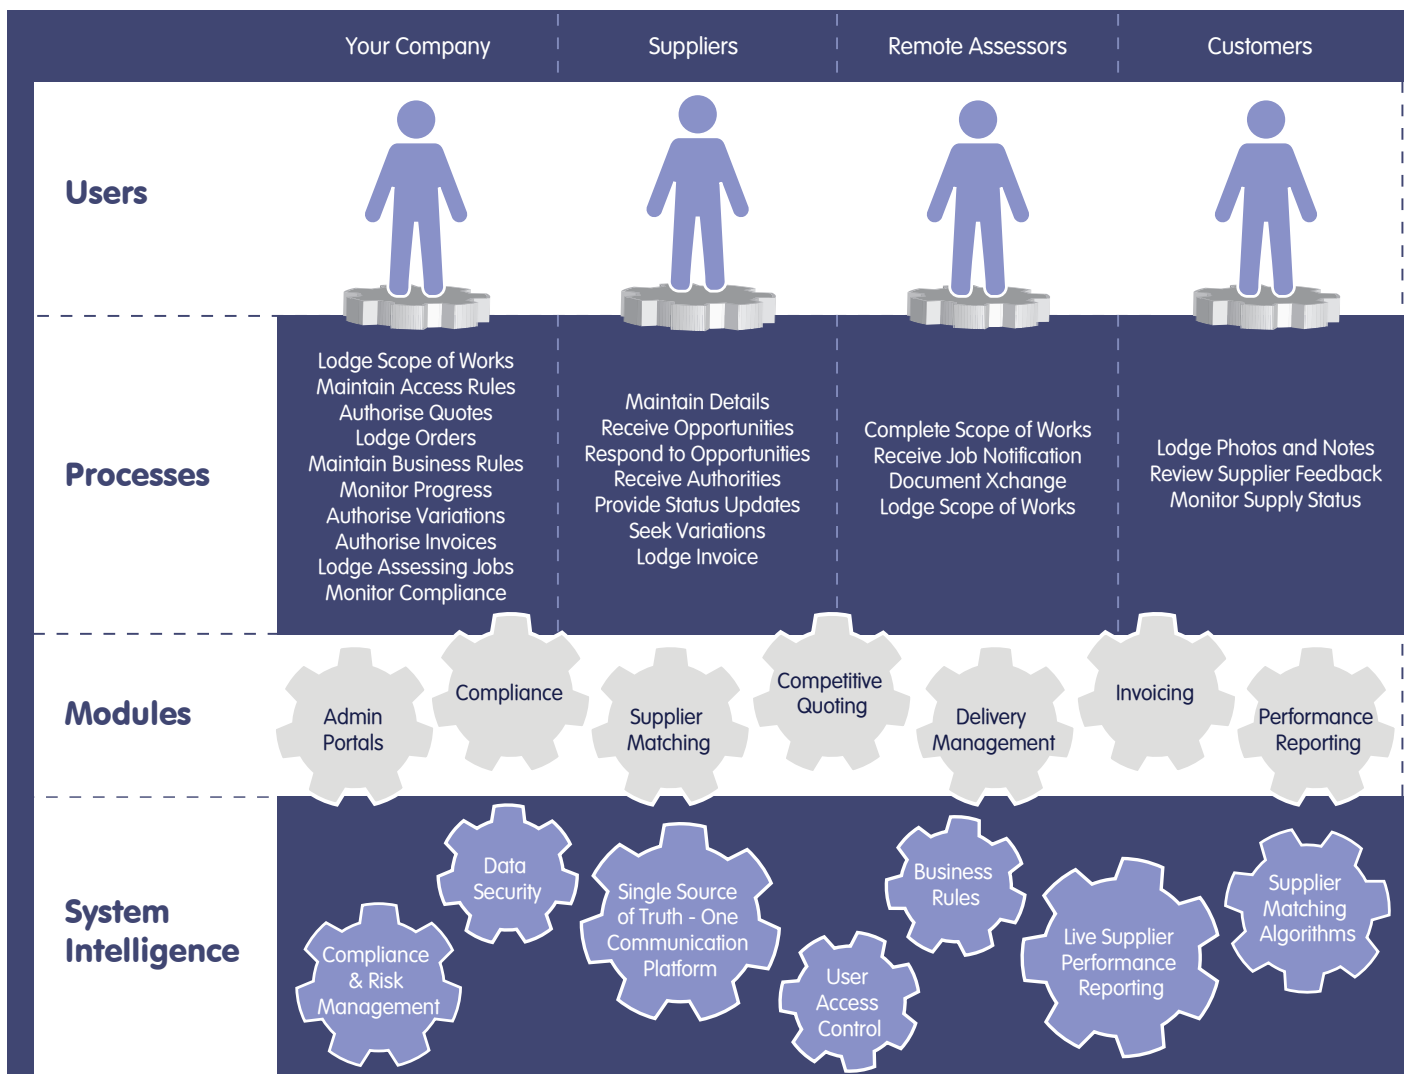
Your Company | Suppliers | Remote Assessors | Customers

Users

Processes

Lodge Scope of Works
Maintain Access Rules
Authorise Quotes
Lodge Orders
Maintain Business Rules
Monitor Progress
Authorise Variations
Authorise Invoices
Lodge Assessing Jobs
Monitor Compliance

Maintain Details
Receive Opportunities
Respond to Opportunities
Receive Authorities
Provide Status Updates
Seek Variations
Lodge Invoice

Complete Scope of Works
Receive Job Notification
Document Xchange
Lodge Scope of Works

Lodge Photos and Notes
Review Supplier Feedback
Monitor Supply Status

Modules

Admin Portals
Compliance
Supplier Matching
Competitive Quoting
Delivery Management
Invoicing
Performance Reporting

System Intelligence

Data Security
Compliance & Risk Management
Single Source of Truth - One Communication Platform
User Access Control
Business Rules
Live Supplier Performance Reporting
Supplier Matching Algorithms